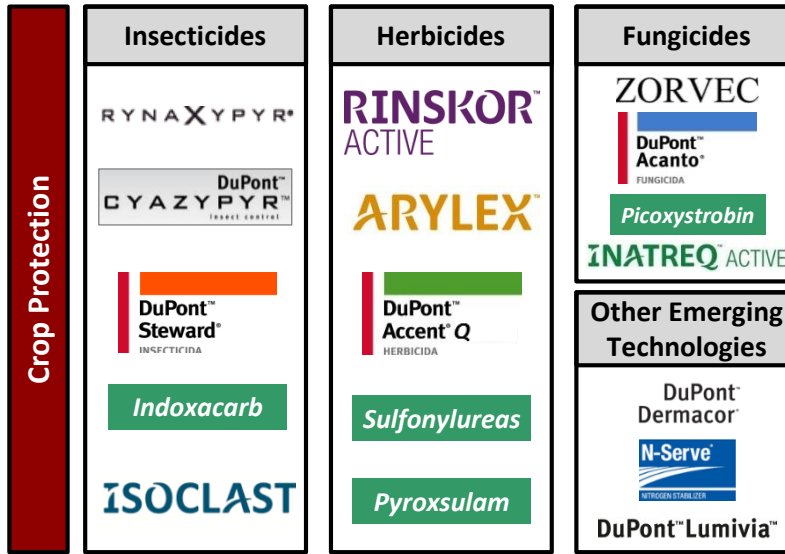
Crop Protection

Insecticides

RYNAXYPYR®

DuPont™ CYAZYPYR™ insect control

DuPont™ Steward® INSECTICIDA

Indoxacarb

ISOCLAST

Herbicides

RINSKOR™ ACTIVE

ARYLEX™

DuPont™ Accent® Q HERBICIDA

Sulfonylureas

Pyroxsulam

Fungicides

ZORVEC

DuPont™ Acanto® FUNGICIDA

Picoxystrobin

INATREQ™ ACTIVE

Other Emerging Technologies

DuPont™ Dermacor®

N-Serve® NITROGEN STABILIZER

DuPont™ Lumivia™